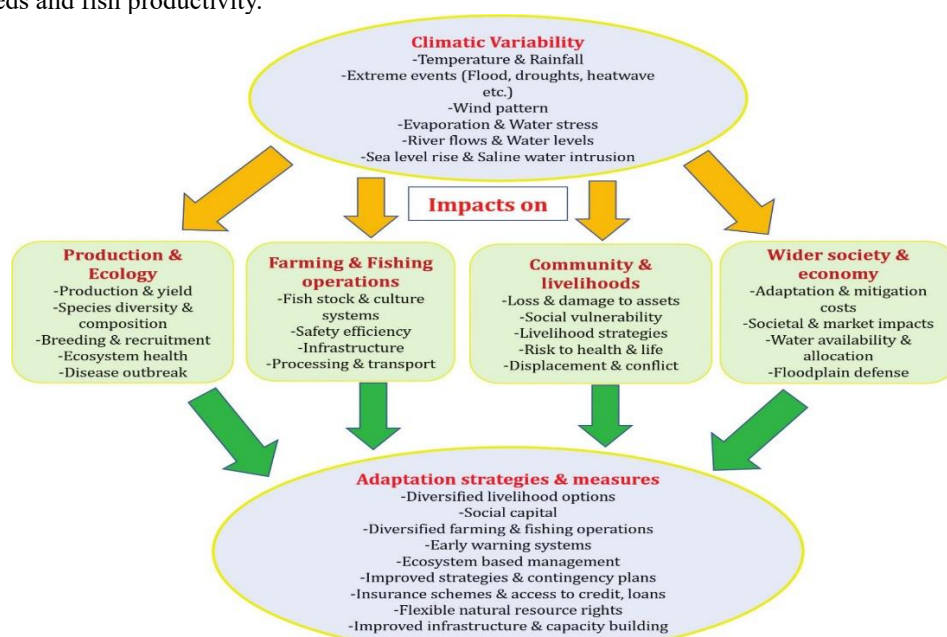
eds and fish productivity.

Climatic Variability
-Temperature & Rainfall
-Extreme events (Flood, droughts, heatwave etc.)
-Wind pattern
-Evaporation & Water stress
-River flows & Water levels
-Sea level rise & Saline water intrusion

Impacts on

Production & Ecology
-Production & yield
-Species diversity & composition
-Breeding & recruitment
-Ecosystem health
-Disease outbreak

Farming & Fishing operations
-Fish stock & culture systems
-Safety efficiency
-Infrastructure
-Processing & transport

Community & livelihoods
-Loss & damage to assets
-Social vulnerability
-Livelihood strategies
-Risk to health & life
-Displacement & conflict

Wider society & economy
-Adaptation & mitigation costs
-Societal & market impacts
-Water availability & allocation
-Floodplain defense

Adaptation strategies & measures
-Diversified livelihood options
-Social capital
-Diversified farming & fishing operations
-Early warning systems
-Ecosystem based management
-Improved strategies & contingency plans
-Insurance schemes & access to credit, loans
-Flexible natural resource rights
-Improved infrastructure & capacity building